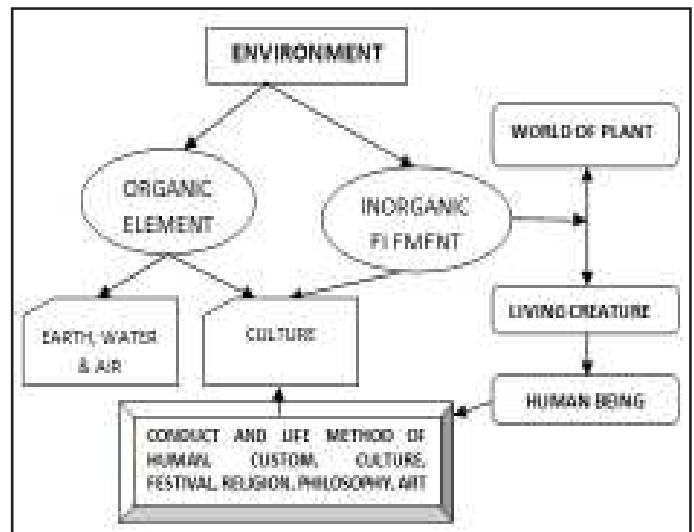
ENVIRONMENT

ORGANIC ELEMENT

INORGANIC ELEMENT

WORLD OF PLANT

EARTH, WATER & AIR

CULTURE

LIVING CREATURE

HUMAN BEING

CONDUCT AND LIFE METHOD OF HUMAN, CUSTOM, CULTURE, FESTIVAL, RELIGION, PHILOSOPHY, ART